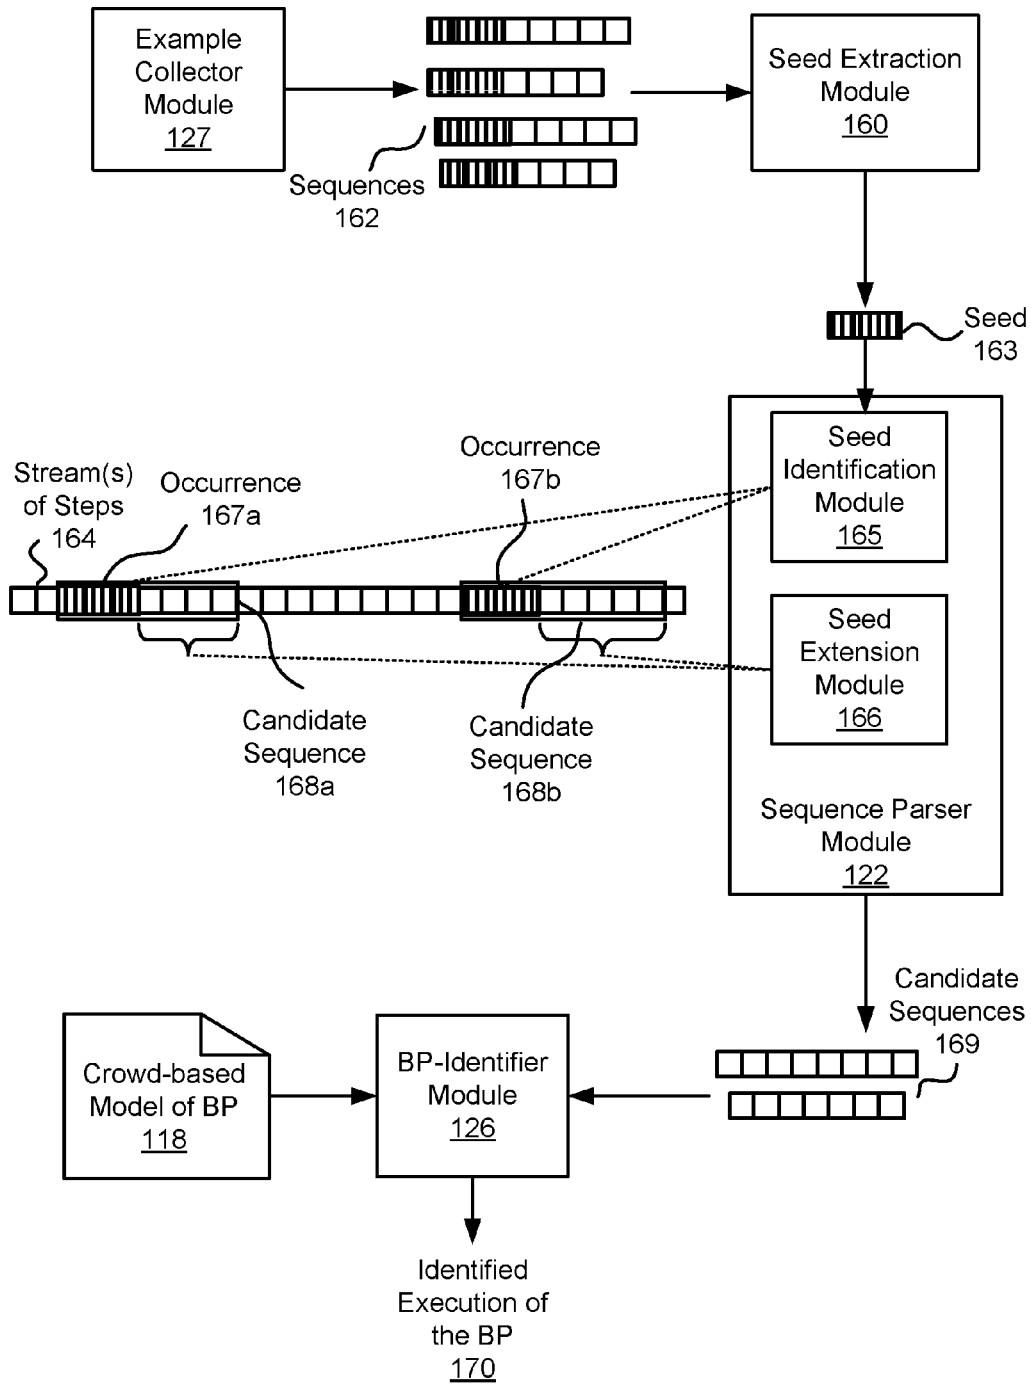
Example Collector Module 127

Sequences 162

Seed Extraction Module 160

Seed 163

Stream(s) of Steps 164

Occurrence 167a

Occurrence 167b

Seed Identification Module 165

Seed Extension Module 166

Candidate Sequence 168a

Candidate Sequence 168b

Sequence Parser Module 122

Candidate Sequences 169

Crowd-based Model of BP 118

BP-Identifier Module 126

Identified Execution of the BP 170